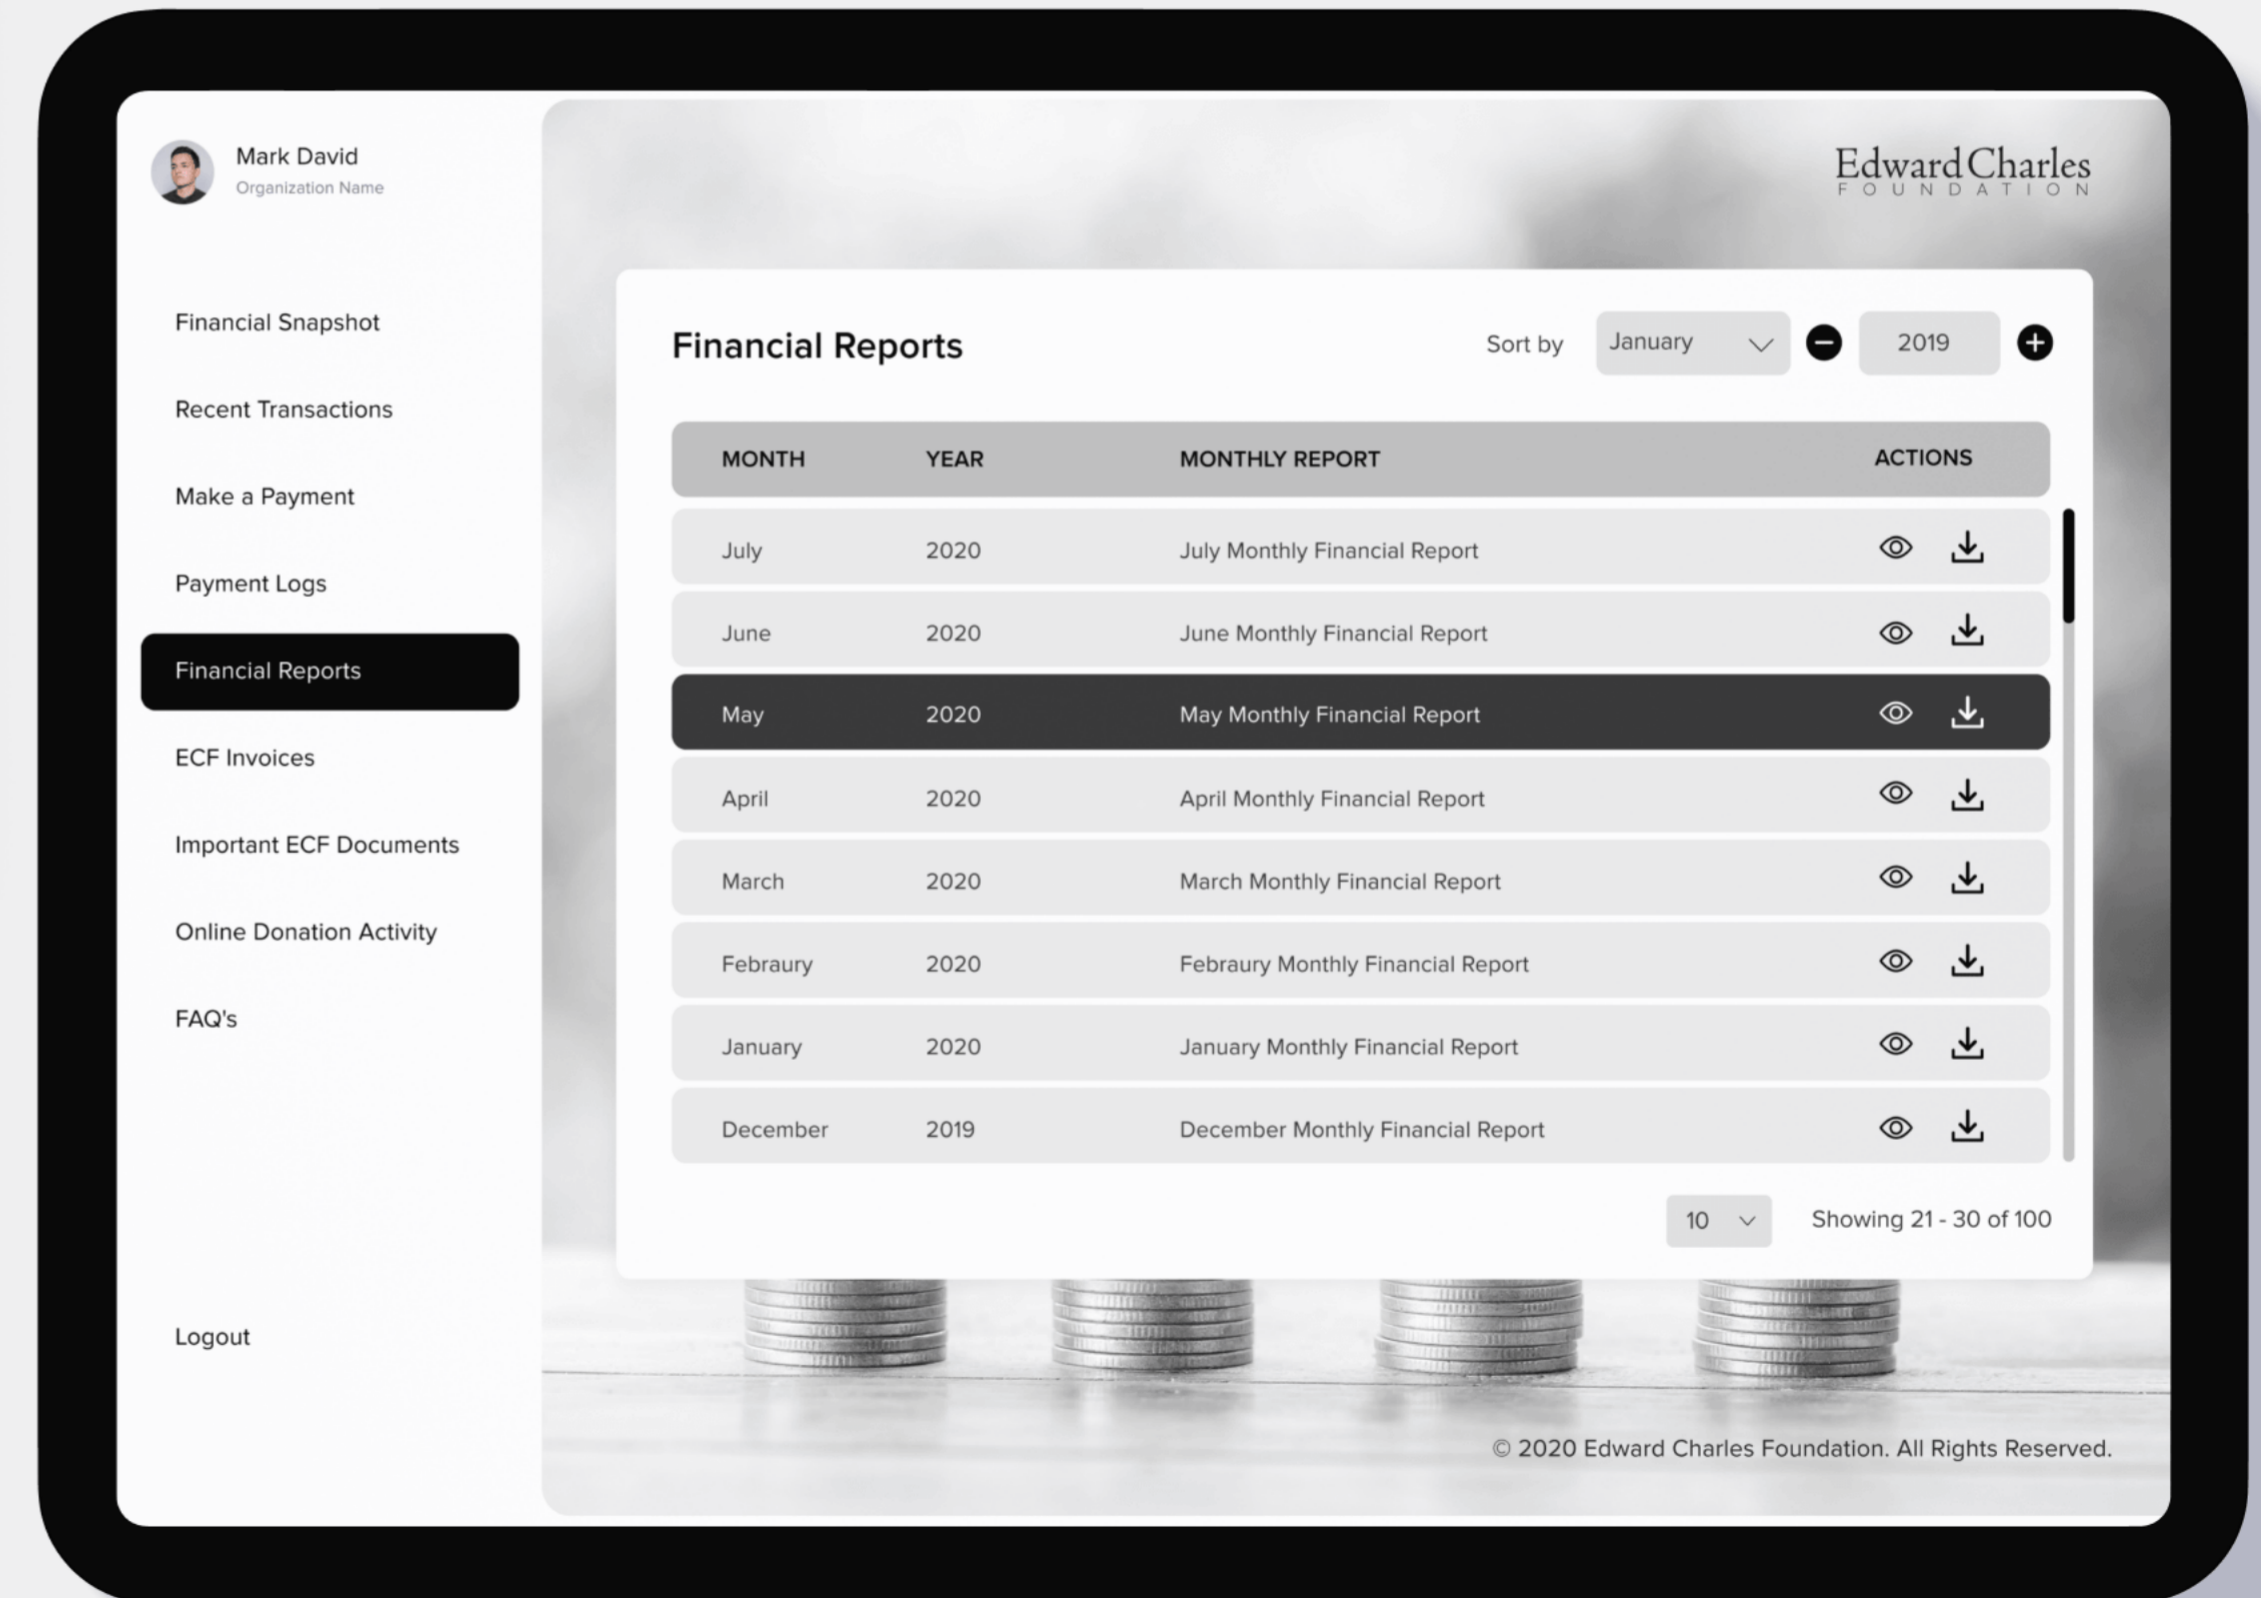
Mark David
Organization Name

Financial Snapshot

Recent Transactions

Make a Payment

Payment Logs

Financial Reports

ECF Invoices

Important ECF Documents

Online Donation Activity

FAQ's

Logout

Edward Charles
FOUNDATION

Financial Reports

Sort by January 2019

| MONTH | YEAR | MONTHLY REPORT | ACTIONS |
|---|---|---|---|
| July | 2020 | July Monthly Financial Report | |
| June | 2020 | June Monthly Financial Report | |
| May | 2020 | May Monthly Financial Report | |
| April | 2020 | April Monthly Financial Report | |
| March | 2020 | March Monthly Financial Report | |
| Febraury | 2020 | Febraury Monthly Financial Report | |
| January | 2020 | January Monthly Financial Report | |
| December | 2019 | December Monthly Financial Report | |

10 Showing 21 - 30 of 100

© 2020 Edward Charles Foundation. All Rights Reserved.